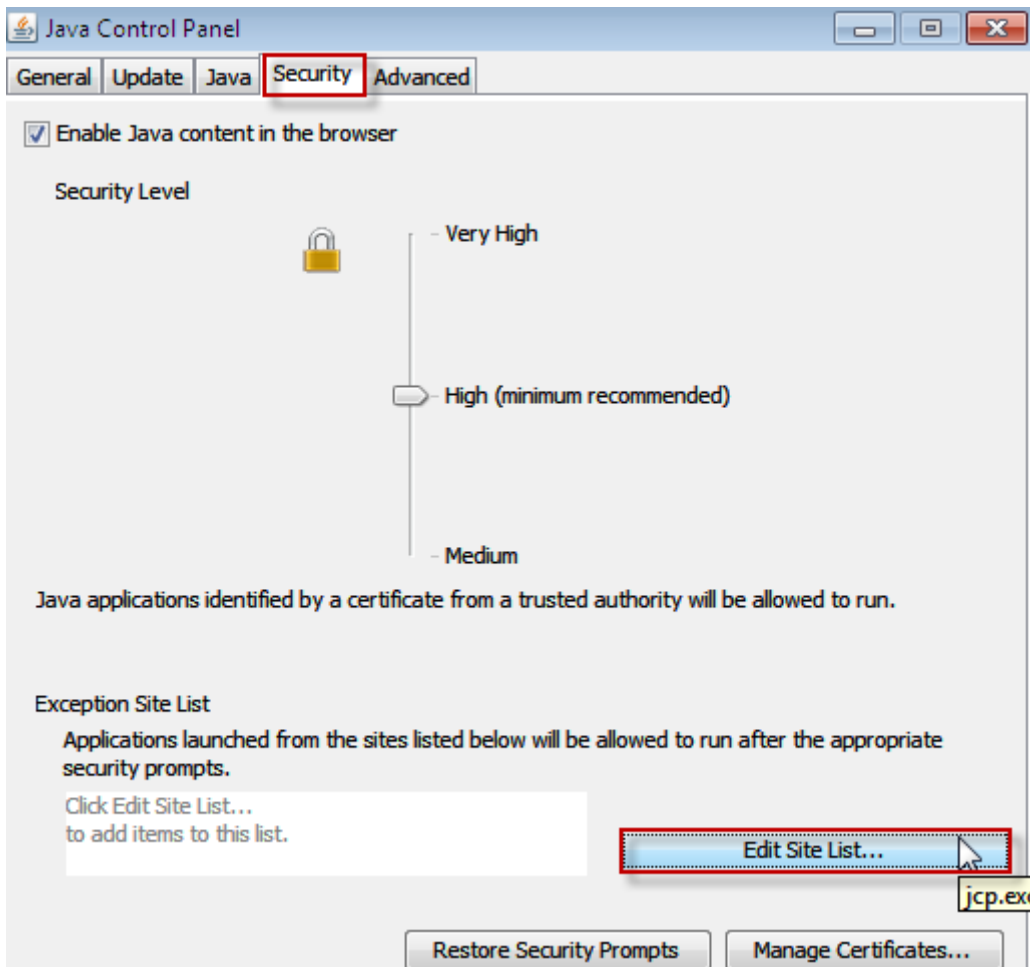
Java Control Panel

General | Update | Java | Security | Advanced

Enable Java content in the browser

Security Level

Very High

High (minimum recommended)

Medium

Java applications identified by a certificate from a trusted authority will be allowed to run.

Exception Site List

Applications launched from the sites listed below will be allowed to run after the appropriate security prompts.

Click Edit Site List...
to add items to this list.

Edit Site List...

jcp.ex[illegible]

Restore Security Prompts

Manage Certificates...